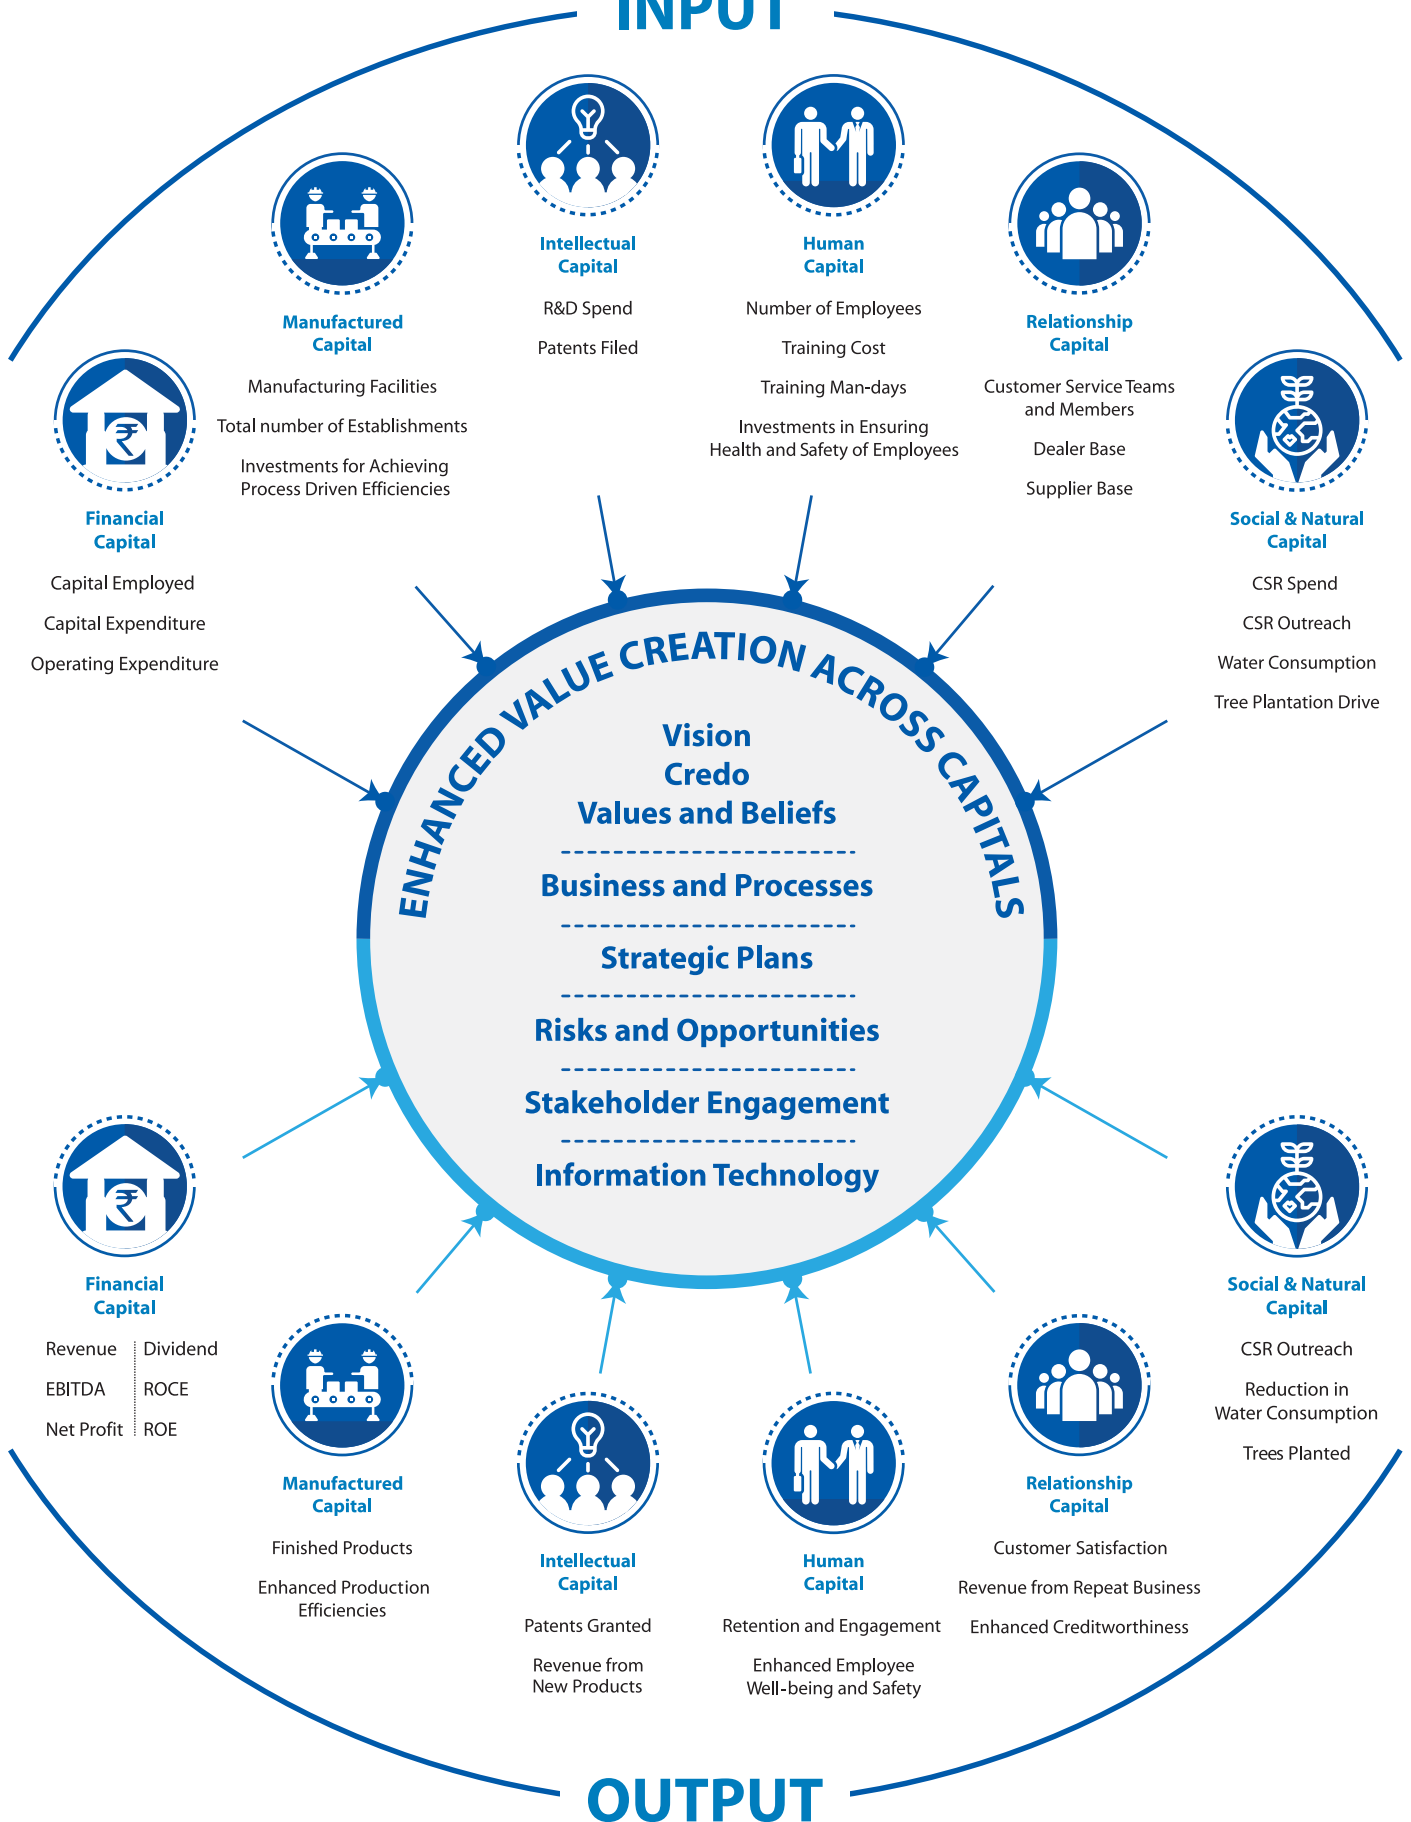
INPUT

Intellectual Capital

R&D Spend

Patents Filed

Human Capital

Number of Employees

Training Cost

Training Man-days

Investments in Ensuring Health and Safety of Employees

Manufactured Capital

Manufacturing Facilities

Total number of Establishments

Investments for Achieving Process Driven Efficiencies

Relationship Capital

Customer Service Teams and Members

Dealer Base

Supplier Base

Financial Capital

Capital Employed

Capital Expenditure

Operating Expenditure

Social & Natural Capital

CSR Spend

CSR Outreach

Water Consumption

Tree Plantation Drive

ENHANCED VALUE CREATION ACROSS CAPITALS

Vision
Credo
Values and Beliefs

Business and Processes

Strategic Plans

Risks and Opportunities

Stakeholder Engagement

Information Technology

Financial Capital

| Revenue | Dividend |
|---|---|
| EBITDA | ROCE |
| Net Profit | ROE |

Social & Natural Capital

CSR Outreach

Reduction in Water Consumption

Trees Planted

Manufactured Capital

Finished Products

Enhanced Production Efficiencies

Relationship Capital

Customer Satisfaction

Revenue from Repeat Business

Enhanced Creditworthiness

Intellectual Capital

Patents Granted

Revenue from New Products

Human Capital

Retention and Engagement

Enhanced Employee Well-being and Safety

OUTPUT